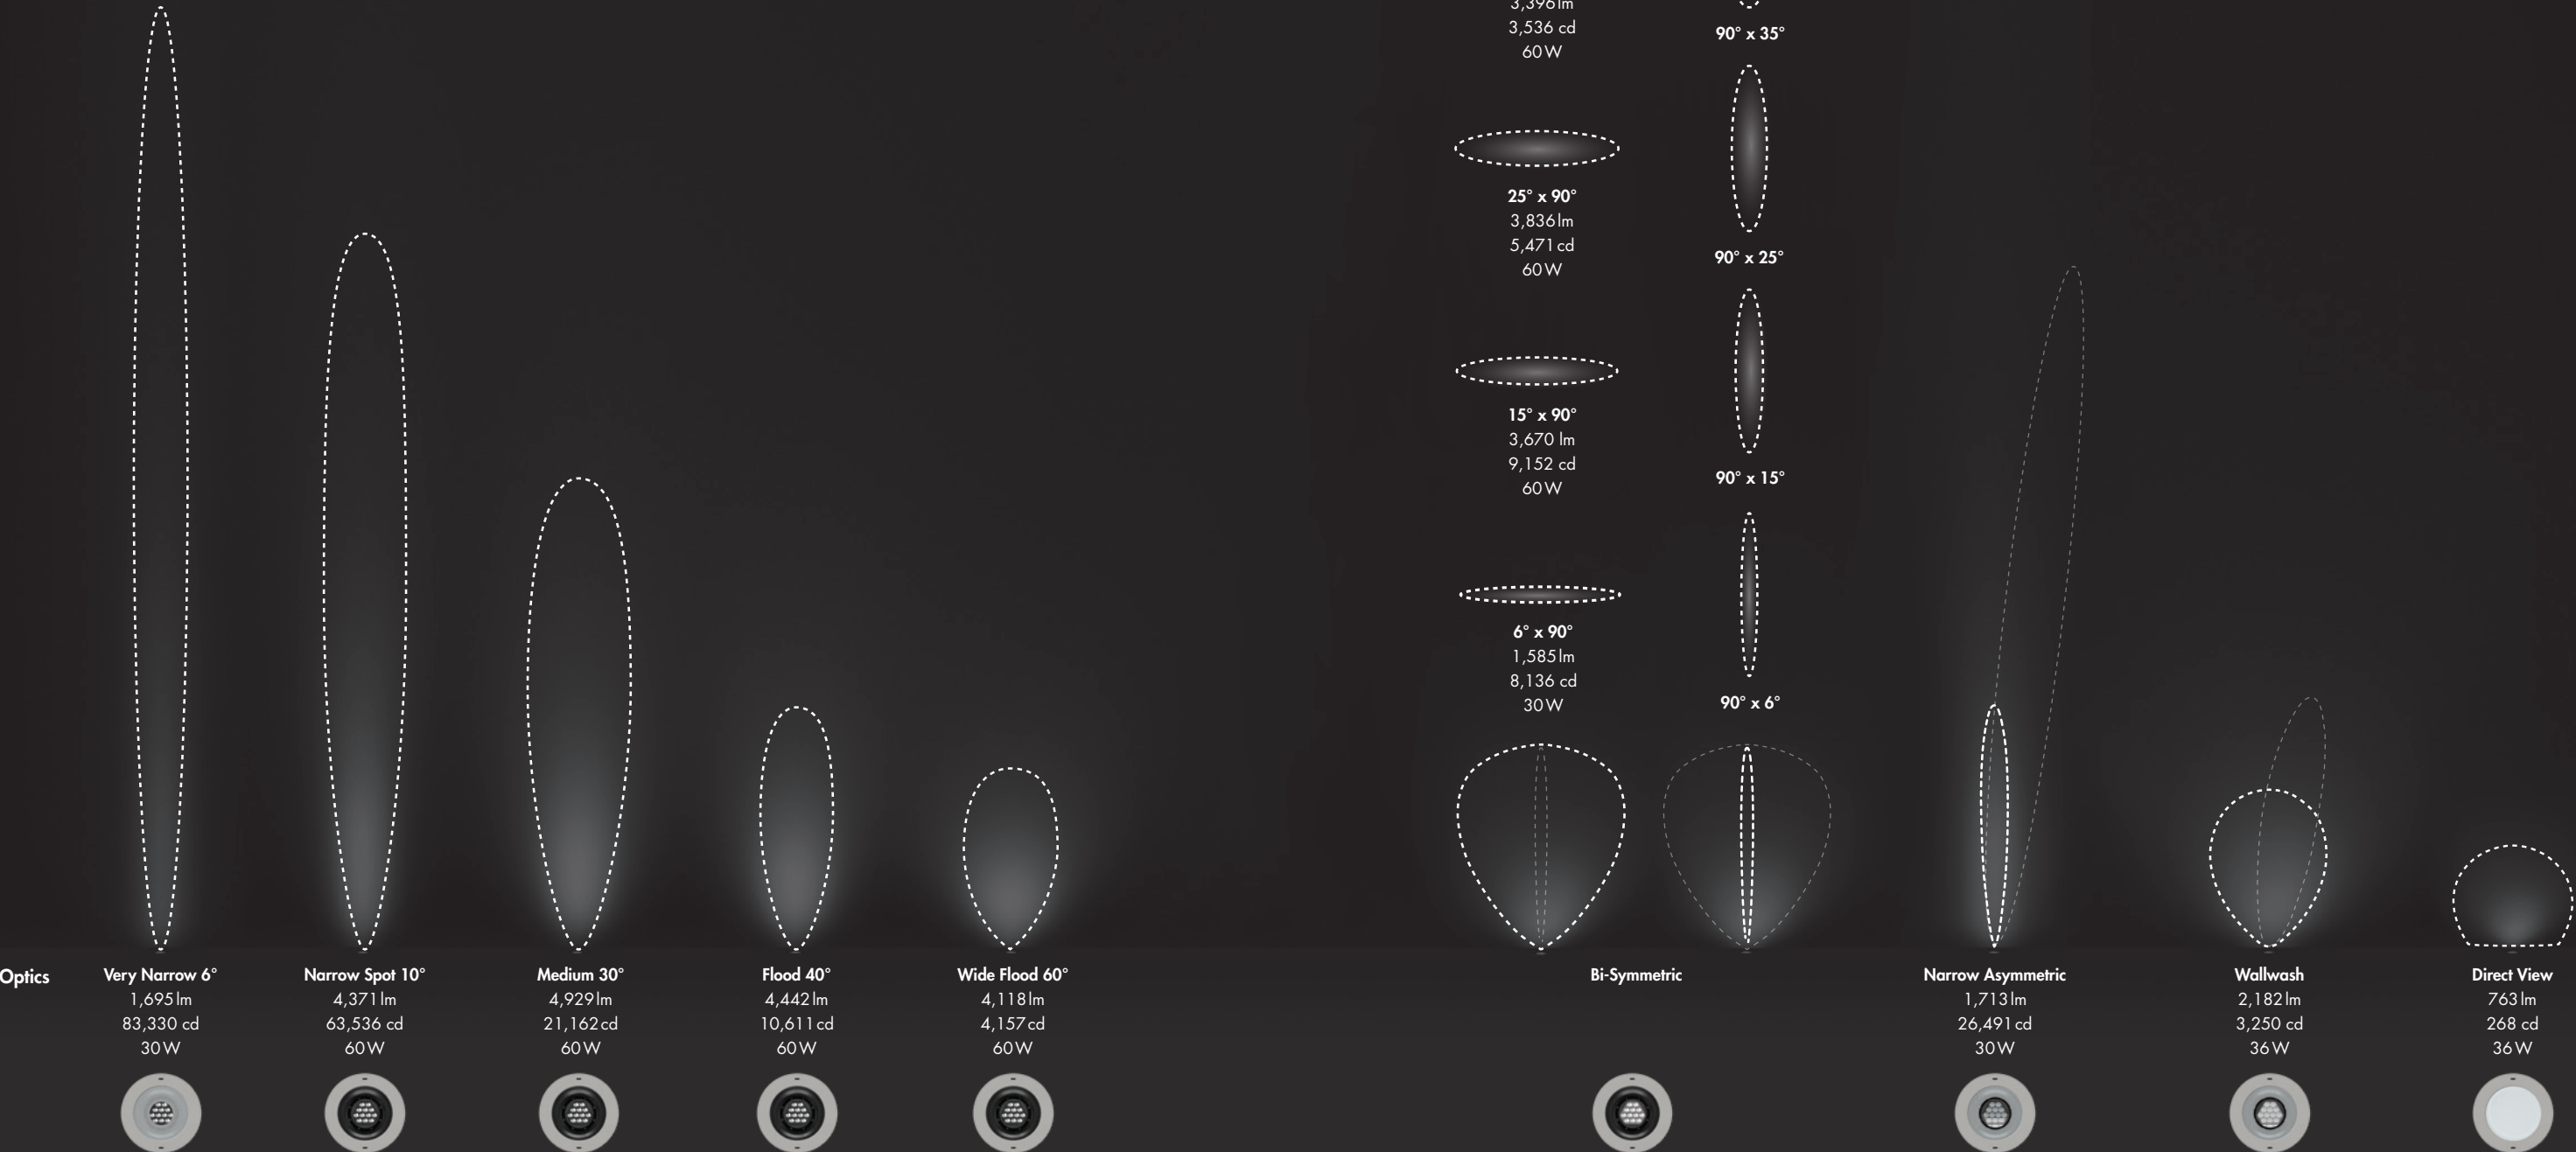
3,396 lm
3,536 cd
60 W

90° x 35°

25° x 90°
3,836 lm
5,471 cd
60 W

90° x 25°

15° x 90°
3,670 lm
9,152 cd
60 W

90° x 15°

6° x 90°
1,585 lm
8,136 cd
30 W

90° x 6°

Optics

Very Narrow 6°
1,695 lm
83,330 cd
30 W

Narrow Spot 10°
4,371 lm
63,536 cd
60 W

Medium 30°
4,929 lm
21,162 cd
60 W

Flood 40°
4,442 lm
10,611 cd
60 W

Wide Flood 60°
4,118 lm
4,157 cd
60 W

Bi-Symmetric

Narrow Asymmetric
1,713 lm
26,491 cd
30 W

Wallwash
2,182 lm
3,250 cd
36 W

Direct View
763 lm
268 cd
36 W